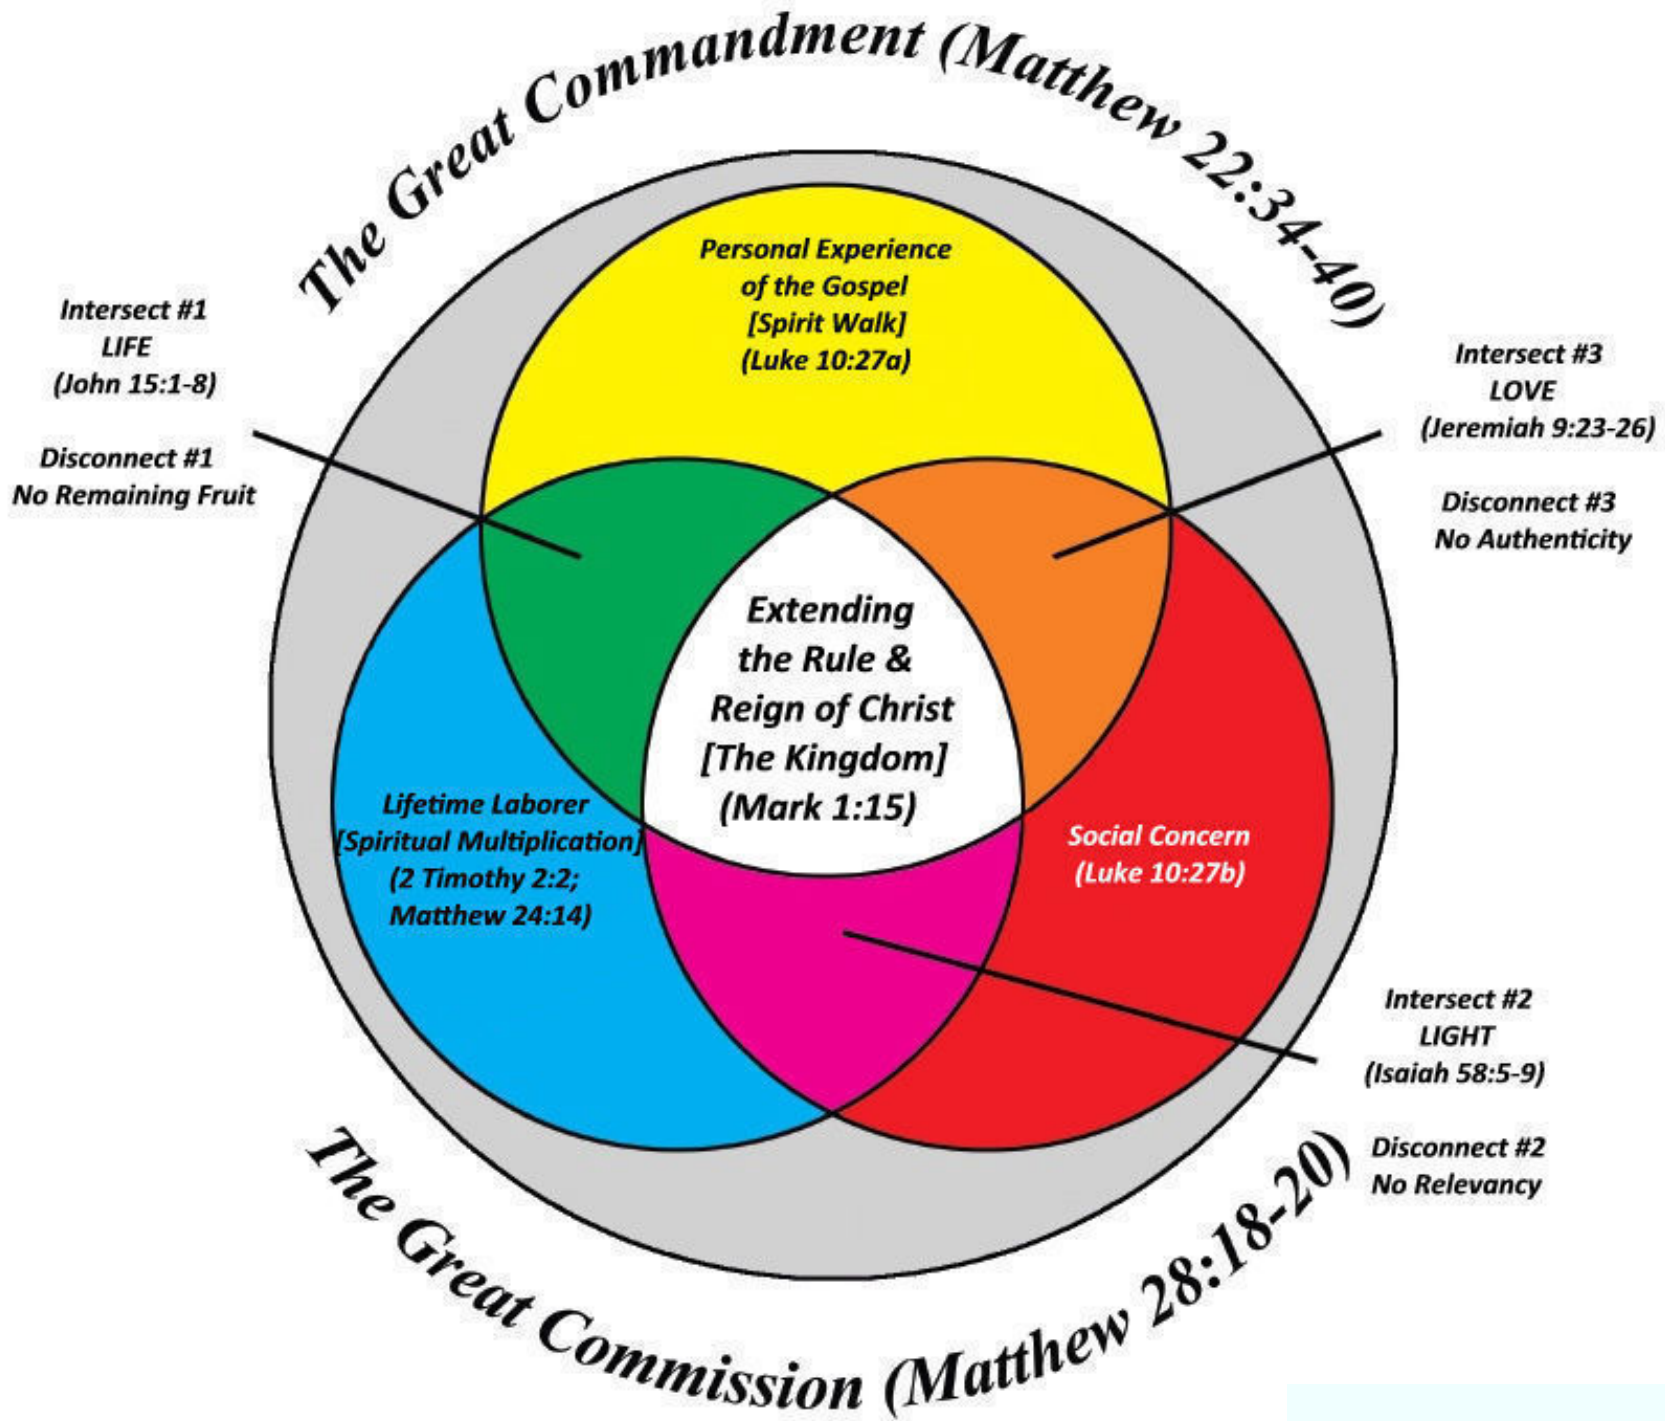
The Great Commandment (Matthew 22:34-40)

Intersect #1
LIFE
(John 15:1-8)

Disconnect #1
No Remaining Fruit

Personal Experience of the Gospel
[Spirit Walk]
(Luke 10:27a)

Intersect #3
LOVE
(Jeremiah 9:23-26)

Disconnect #3
No Authenticity

Extending the Rule & Reign of Christ
[The Kingdom]
(Mark 1:15)

Lifetime Laborer
[Spiritual Multiplication]
(2 Timothy 2:2;
Matthew 24:14)

Social Concern
(Luke 10:27b)

Intersect #2
LIGHT
(Isaiah 58:5-9)

Disconnect #2
No Relevancy

The Great Commission (Matthew 28:18-20)